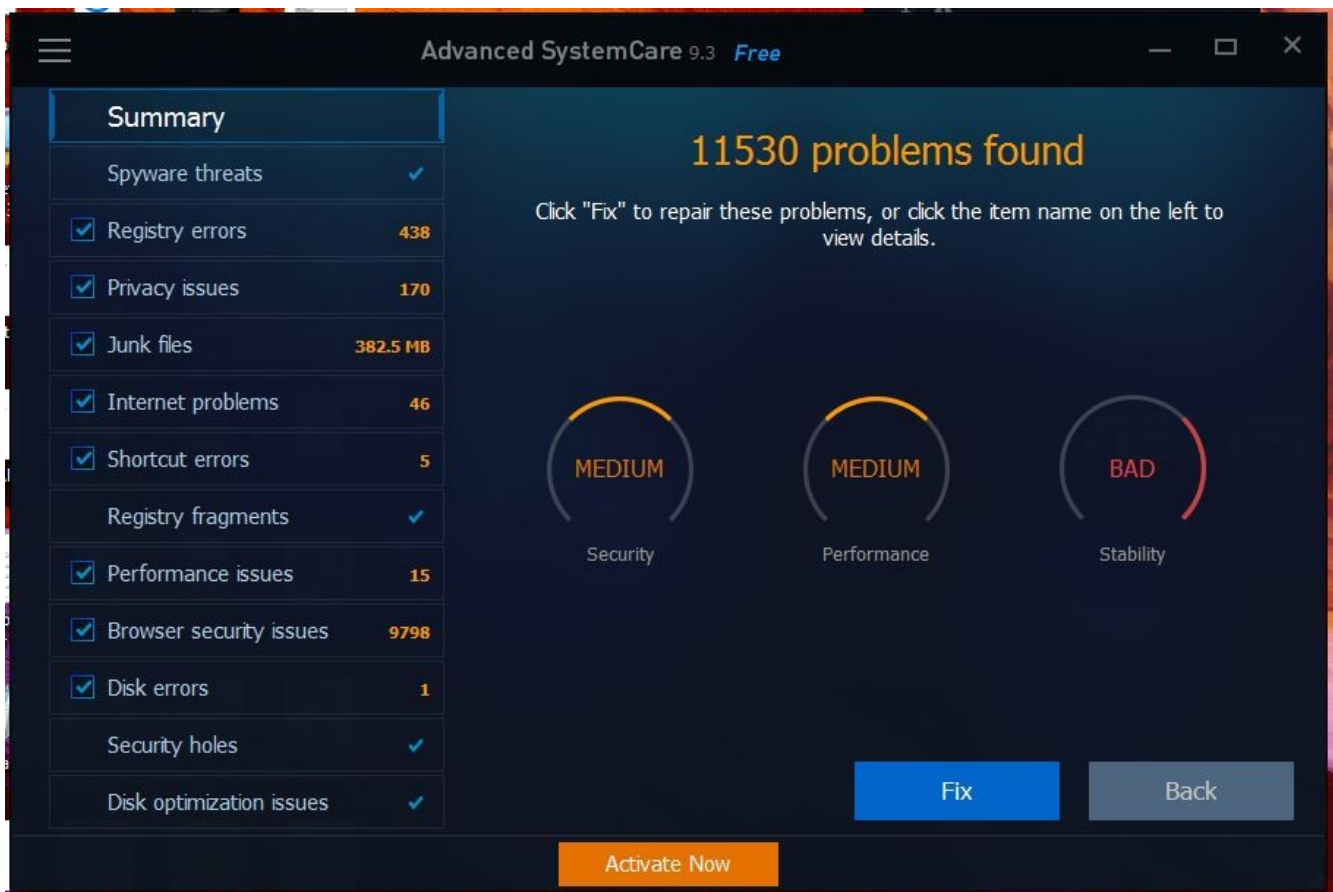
Advanced SystemCare 9.3 Free

Summary

Spyware threats

Registry errors 438

Privacy issues 170

Junk files 382.5 MB

Internet problems 46

Shortcut errors 5

Registry fragments

Performance issues 15

Browser security issues 9798

Disk errors 1

Security holes

Disk optimization issues

11530 problems found

Click "Fix" to repair these problems, or click the item name on the left to view details.

MEDIUM
Security

MEDIUM
Performance

BAD
Stability

Fix

Back

Activate Now